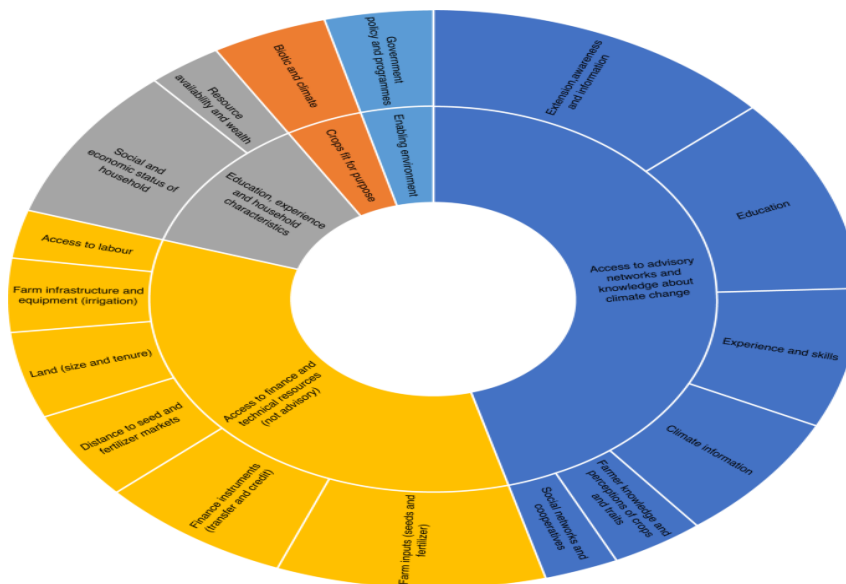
Extension,awareness and information

Education

Access to advisory networks and knowledge about climate change

Experience and skills

Climate information

Farmer knowledge and perceptions of crops and traits

Social networks and cooperatives

Farm inputs (seeds and fertilizer)

Finance instruments (transfer and credit)

Access to finance and technical resources (not advisory)

Distance to seed and fertilizer markets

Land (size and tenure)

Farm infrastructure and equipment (irrigation)

Access to labour

Social and economic status of household

Education, experience and household characteristics

Resource availability and wealth

Biotic and climate

Crops fit for purpose

Government policy and programmes

Enabling environment